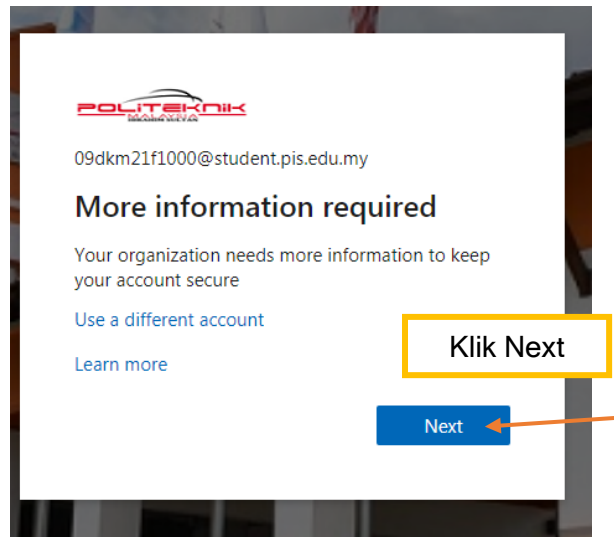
POLITEKNIK
MALAYSIA
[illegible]

09dkm21f1000@student.pis.edu.my

More information required

Your organization needs more information to keep your account secure

Use a different account

Learn more

Klik Next

Next